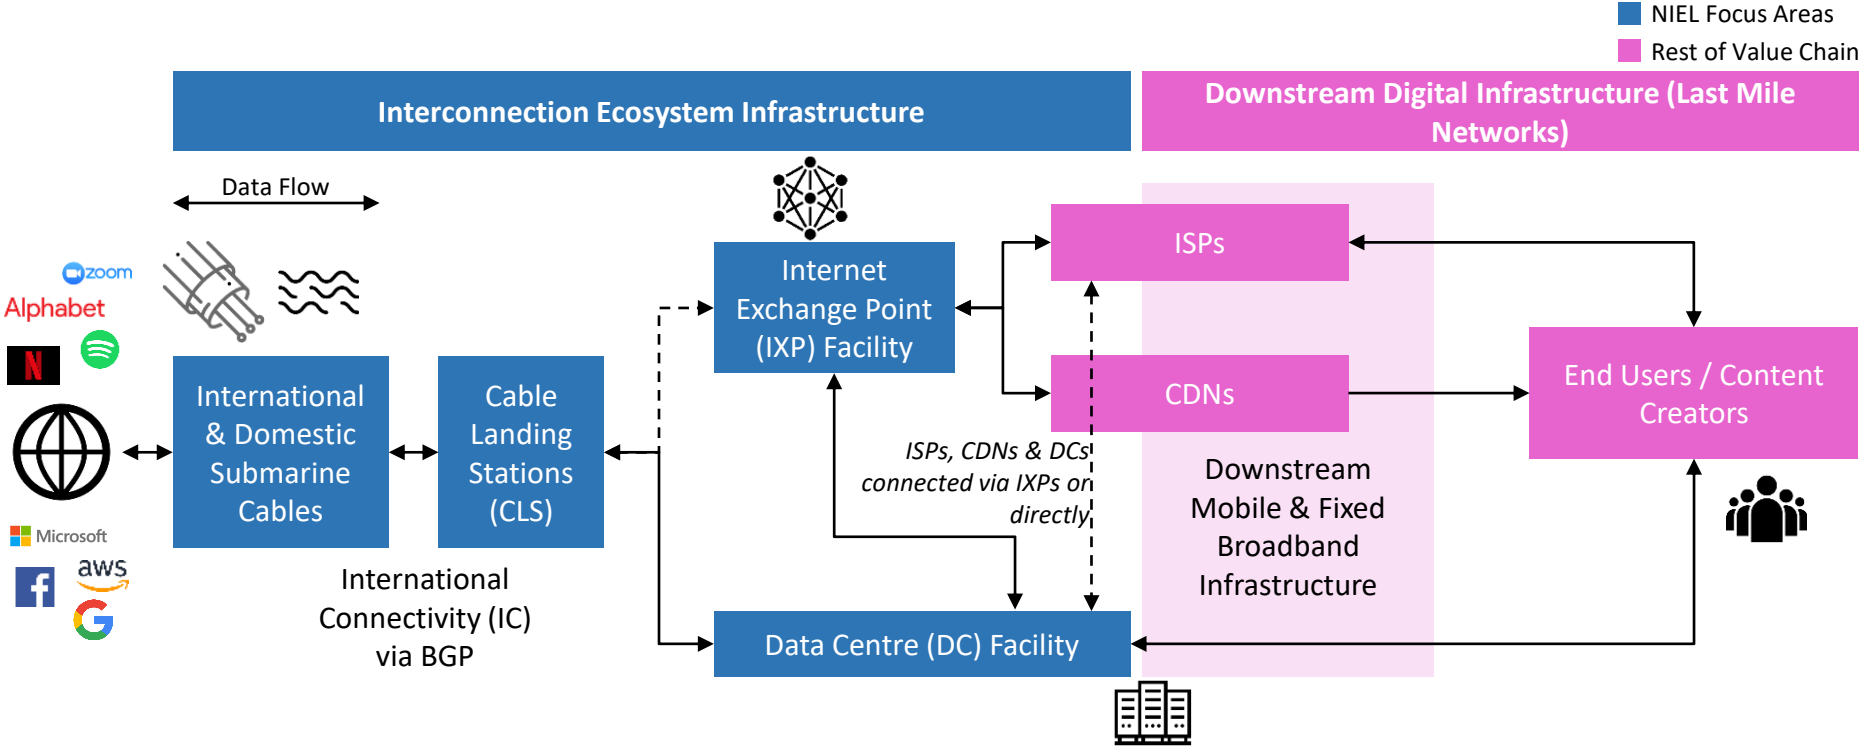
NIEL Focus Areas
Rest of Value Chain

Interconnection Ecosystem Infrastructure

Downstream Digital Infrastructure (Last Mile Networks)

Data Flow

zoom
Alphabet
Microsoft
aws

International & Domestic Submarine Cables

Cable Landing Stations (CLS)

International Connectivity (IC) via BGP

Internet Exchange Point (IXP) Facility

ISPs

CDNs

ISPs, CDNs & DCs connected via IXPs or directly

Downstream Mobile & Fixed Broadband Infrastructure

End Users / Content Creators

Data Centre (DC) Facility